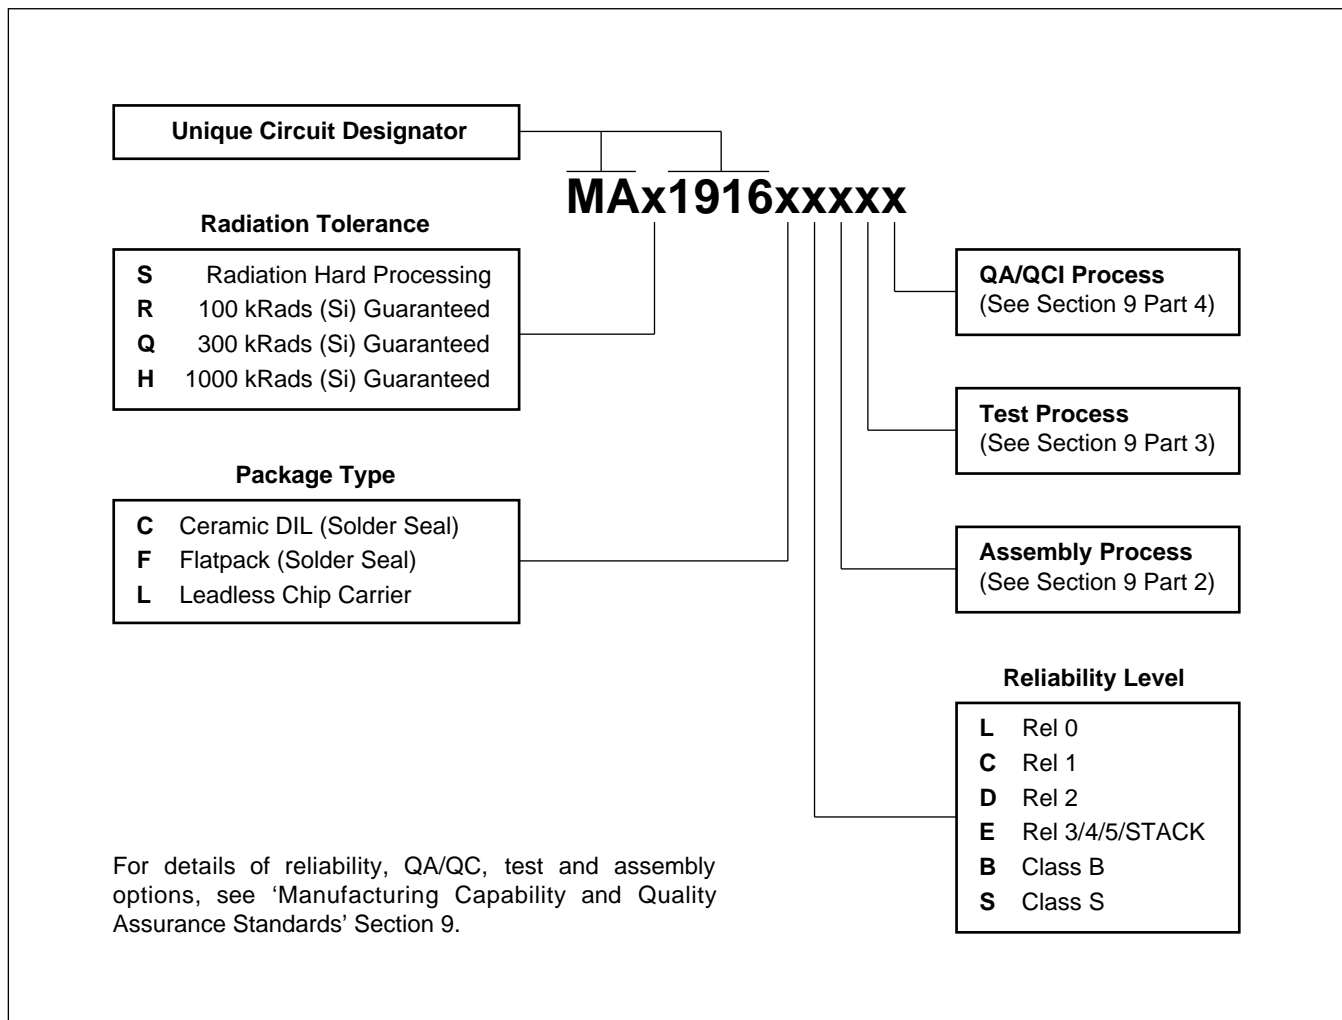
Unique Circuit Designator

MAx1916xxxxx

Radiation Tolerance

S Radiation Hard Processing
R 100 kRads (Si) Guaranteed
Q 300 kRads (Si) Guaranteed
H 1000 kRads (Si) Guaranteed

QA/QCI Process
(See Section 9 Part 4)

Test Process
(See Section 9 Part 3)

Package Type

C Ceramic DIL (Solder Seal)
F Flatpack (Solder Seal)
L Leadless Chip Carrier

Assembly Process
(See Section 9 Part 2)

Reliability Level

L Rel 0
C Rel 1
D Rel 2
E Rel 3/4/5/STACK
B Class B
S Class S

For details of reliability, QA/QC, test and assembly options, see 'Manufacturing Capability and Quality Assurance Standards' Section 9.